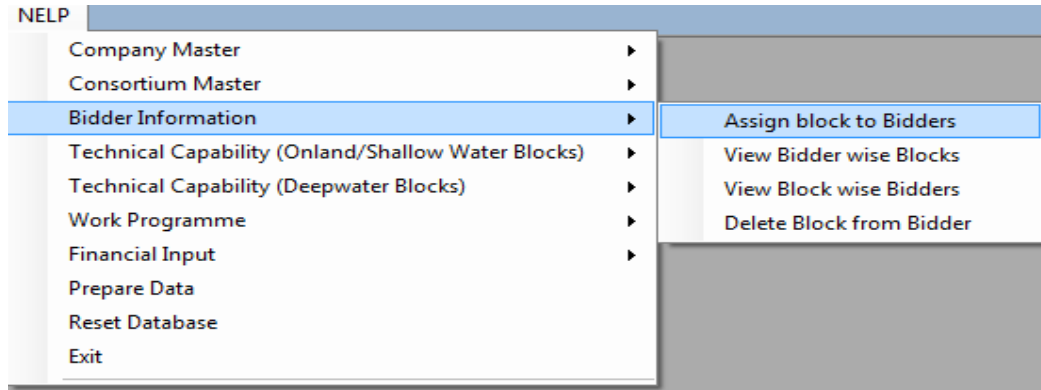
NELP

Company Master
Consortium Master
Bidder Information
Technical Capability (Onland/Shallow Water Blocks)
Technical Capability (Deepwater Blocks)
Work Programme
Financial Input
Prepare Data
Reset Database
Exit

Assign block to Bidders
View Bidder wise Blocks
View Block wise Bidders
Delete Block from Bidder